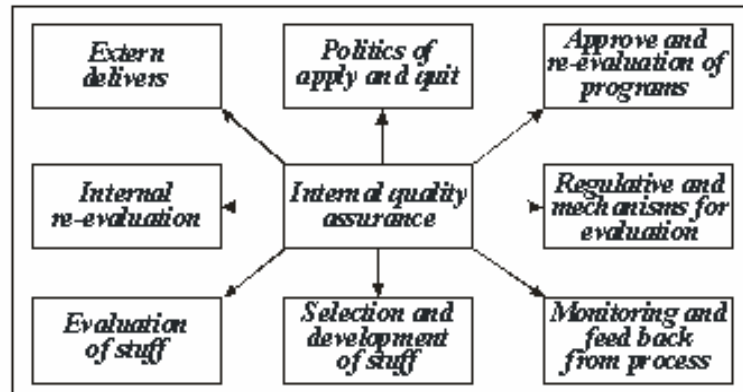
Extern delivers

Politics of apply and quit

Approve and re-evaluation of programs

Internal re-evaluation

Internal quality assurance

Regulative and mechanisms for evaluation

Evaluation of stuff

Selection and development of stuff

Monitoring and feed back from process